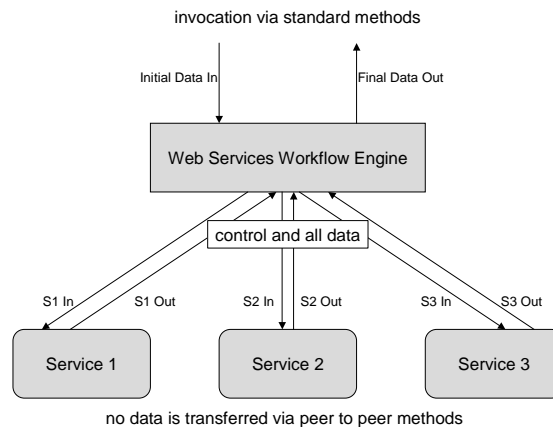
invocation via standard methods

Initial Data In

Final Data Out

Web Services Workflow Engine

control and all data

S1 In

S1 Out

S2 In

S2 Out

S3 In

S3 Out

Service 1

Service 2

Service 3

no data is transferred via peer to peer methods